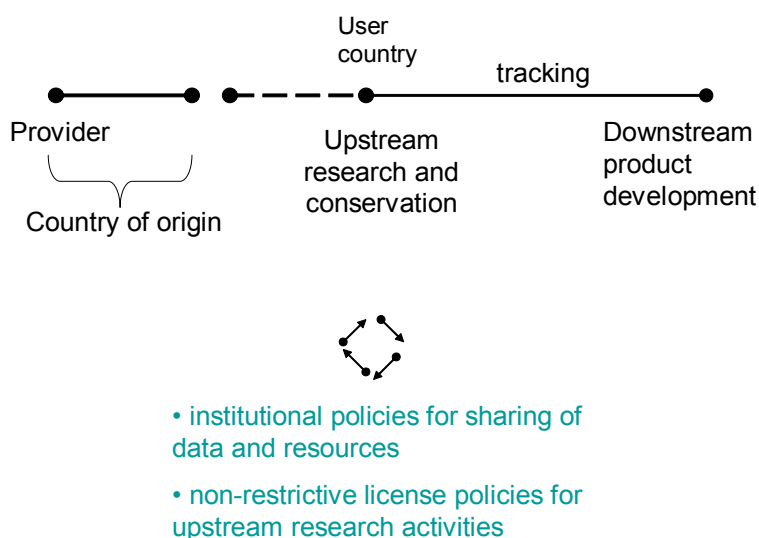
User country

tracking

Provider

Upstream research and conservation

Downstream product development

Country of origin

• institutional policies for sharing of data and resources

• non-restrictive license policies for upstream research activities